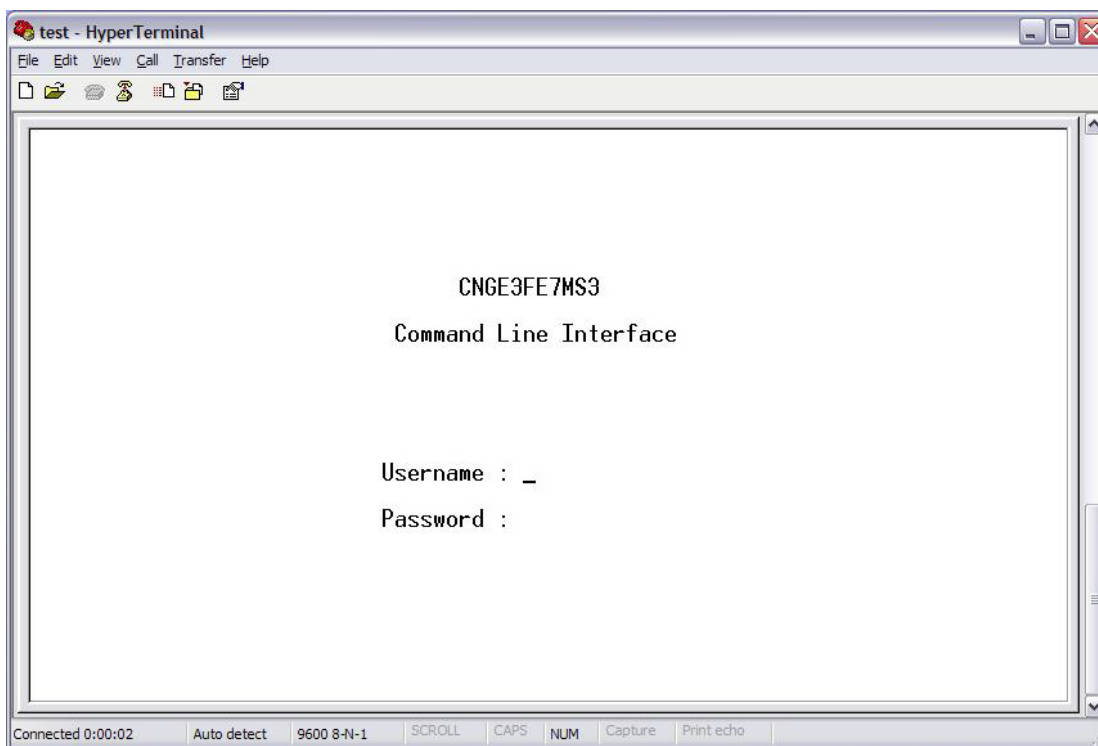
test - HyperTerminal

File Edit View Call Transfer Help

CNGE3FE7MS3

Command Line Interface

Username : _

Password :

Connected 0:00:02 | Auto detect | 9600 8-N-1 | SCROLL | CAPS | NUM | Capture | Print echo